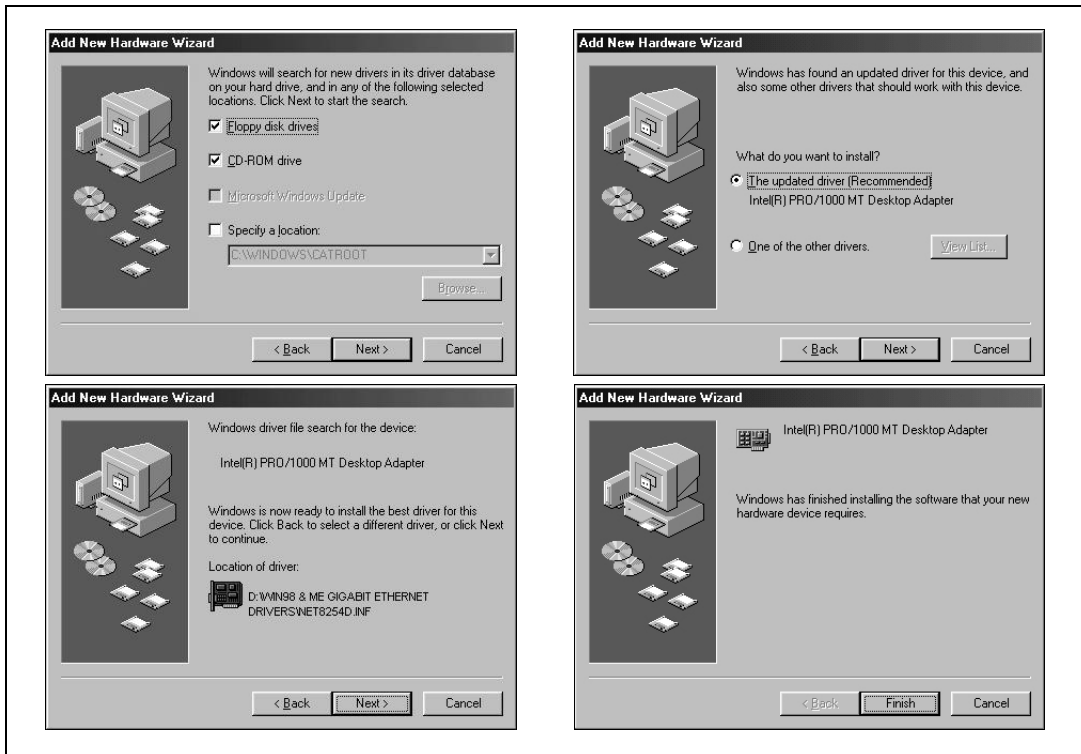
Add New Hardware Wizard

Windows will search for new drivers in its driver database on your hard drive, and in any of the following selected locations. Click Next to start the search.

Floppy disk drives

CD-ROM drive

Microsoft Windows Update

Specify a location:

C:\WINDOWS\CATROOT

Browse...

< Back Next > Cancel

Add New Hardware Wizard

Windows has found an updated driver for this device, and also some other drivers that should work with this device.

What do you want to install?

The updated driver (Recommended)
Intel(R) PRO/1000 MT Desktop Adapter

One of the other drivers.

View List...

< Back Next > Cancel

Add New Hardware Wizard

Windows driver file search for the device:

Intel(R) PRO/1000 MT Desktop Adapter

Windows is now ready to install the best driver for this device. Click Back to select a different driver, or click Next to continue.

Location of driver:

D:\WIN98 & ME GIGABIT ETHERNET DRIVERS\NET8254D.INF

< Back Next > Cancel

Add New Hardware Wizard

Intel(R) PRO/1000 MT Desktop Adapter

Windows has finished installing the software that your new hardware device requires.

< Back Finish Cancel